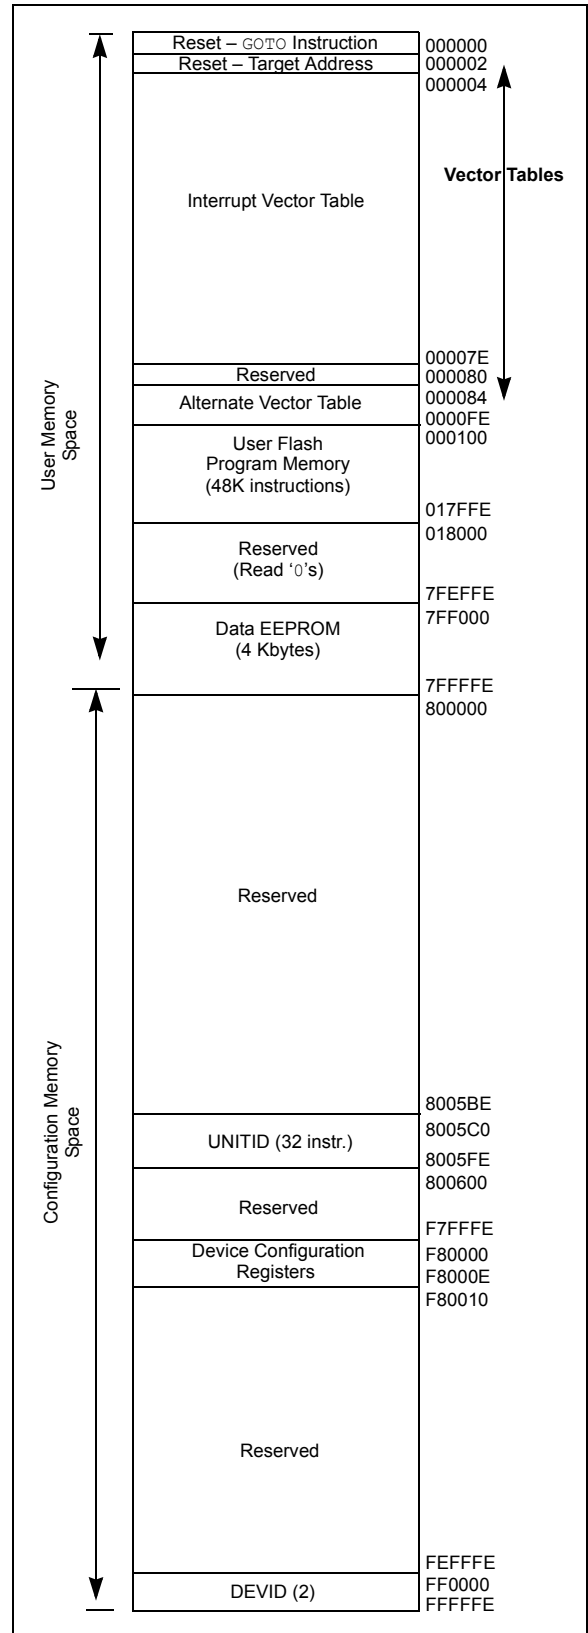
User Memory Space

Reset – GOTO Instruction
Reset – Target Address
Interrupt Vector Table
Reserved
Alternate Vector Table
User Flash Program Memory (48K instructions)
Reserved (Read '0's)
Data EEPROM (4 Kbytes)

000000
000002
000004
Vector Tables
00007E
000080
000084
0000FE
000100
017FFE
018000
7FEFFE
7FF000
7FFFFE

Configuration Memory Space

Reserved
UNITID (32 instr.)
Reserved
Device Configuration Registers
Reserved
DEVID (2)

800000
8005BE
8005C0
8005FE
800600
F7FFFE
F80000
F8000E
F80010
FEFFFE
FF0000
FFFFFE